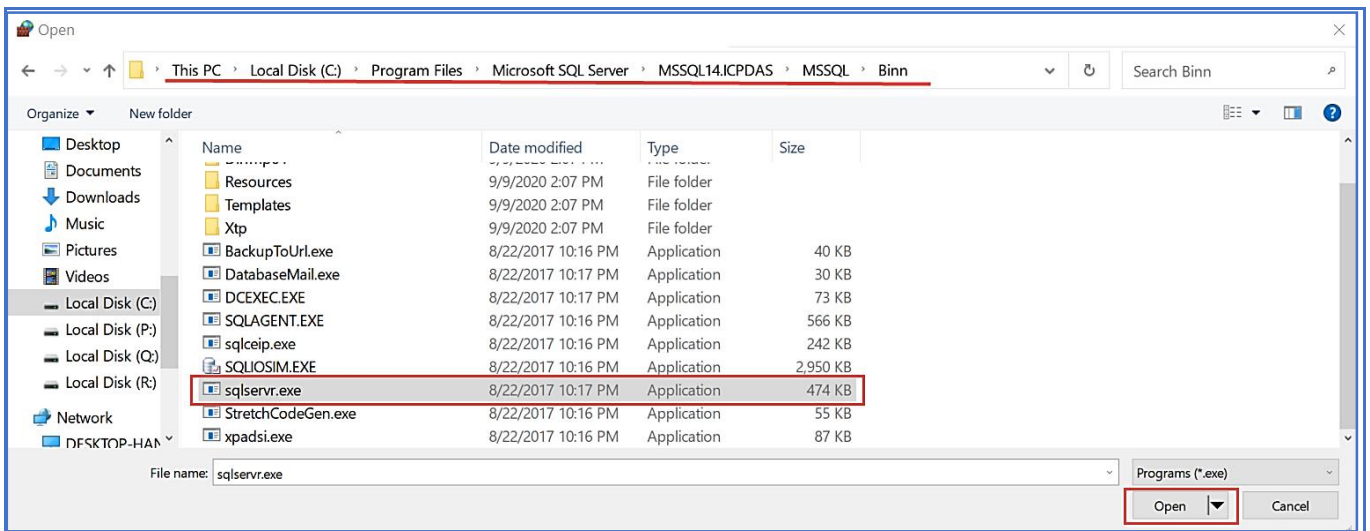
Open

This PC › Local Disk (C:) › Program Files › Microsoft SQL Server › MSSQL14.ICPDAS › MSSQL › Binn

Search Binn

Organize ▼ New folder

Desktop
Documents
Downloads
Music
Pictures
Videos
Local Disk (C:)
Local Disk (P:)
Local Disk (Q:)
Local Disk (R:)
Network
DESKTOP-HAN

| Name | Date modified | Type | Size |
|---|---|---|---|
| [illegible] | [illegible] | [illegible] | |
| Resources | 9/9/2020 2:07 PM | File folder | |
| Templates | 9/9/2020 2:07 PM | File folder | |
| Xtp | 9/9/2020 2:07 PM | File folder | |
| BackupToUrl.exe | 8/22/2017 10:16 PM | Application | 40 KB |
| DatabaseMail.exe | 8/22/2017 10:17 PM | Application | 30 KB |
| DCEXEC.EXE | 8/22/2017 10:17 PM | Application | 73 KB |
| SQLAGENT.EXE | 8/22/2017 10:16 PM | Application | 566 KB |
| sqlceip.exe | 8/22/2017 10:16 PM | Application | 242 KB |
| SQLIOSIM.EXE | 8/22/2017 10:16 PM | Application | 2,950 KB |
| sqlservr.exe | 8/22/2017 10:17 PM | Application | 474 KB |
| StretchCodeGen.exe | 8/22/2017 10:16 PM | Application | 55 KB |
| xpadsi.exe | 8/22/2017 10:16 PM | Application | 87 KB |

File name: sqlservr.exe

Programs (*.exe)

Open

Cancel